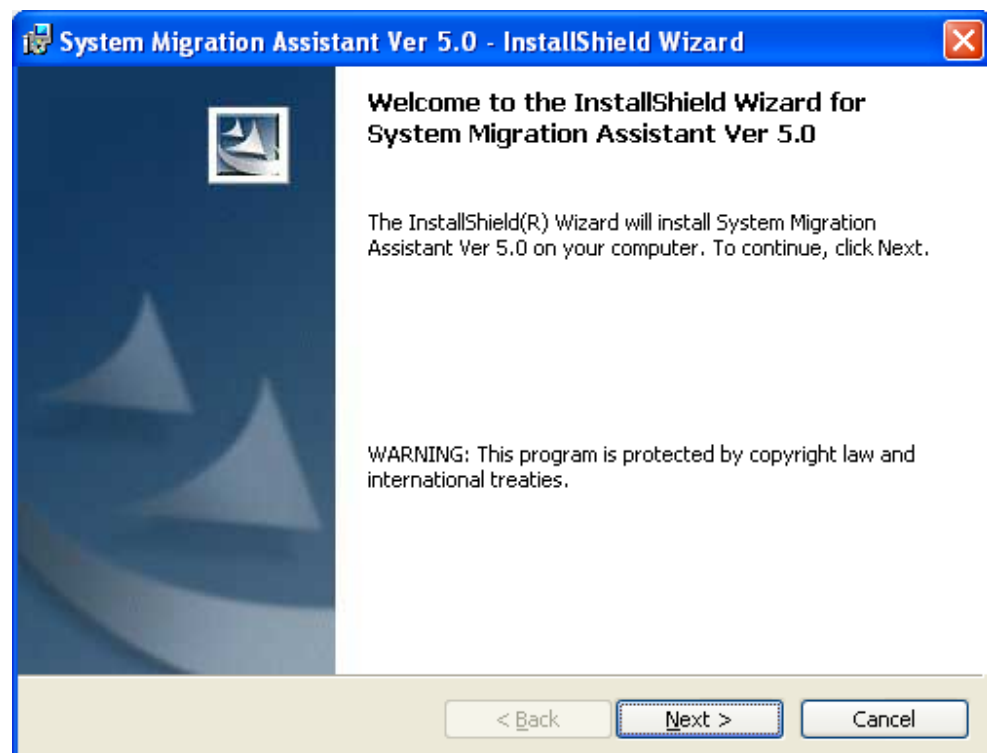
System Migration Assistant Ver 5.0 - InstallShield Wizard

Welcome to the InstallShield Wizard for System Migration Assistant Ver 5.0

The InstallShield(R) Wizard will install System Migration Assistant Ver 5.0 on your computer. To continue, click Next.

WARNING: This program is protected by copyright law and international treaties.

< Back

Next >

Cancel